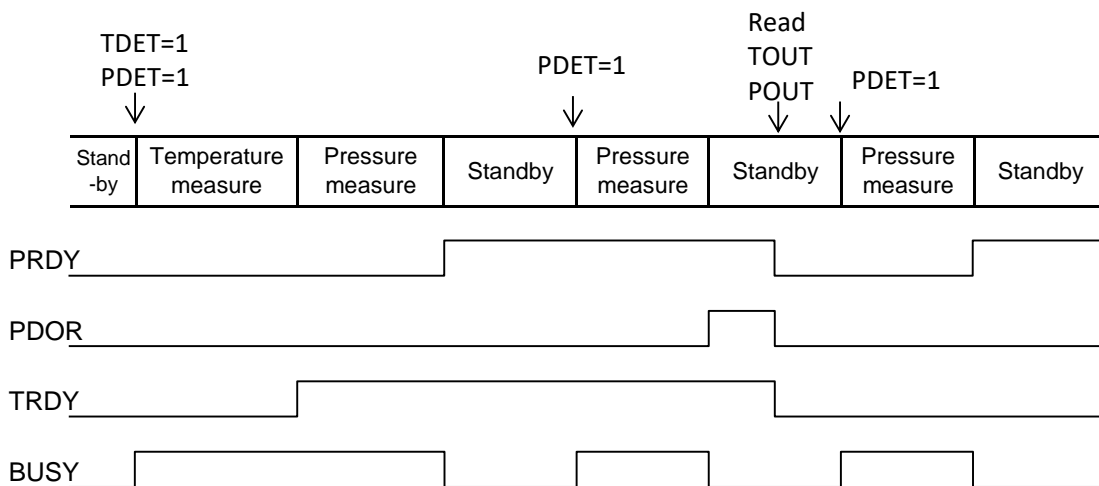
TDET=1
PDET=1

PDET=1

Read
TOUT
POUT

PDET=1

| Stand-by | Temperature measure | Pressure measure | Standby | Pressure measure | Standby | Pressure measure | Standby |
|---|---|---|---|---|---|---|---|

PRDY

PDOR

TRDY

BUSY